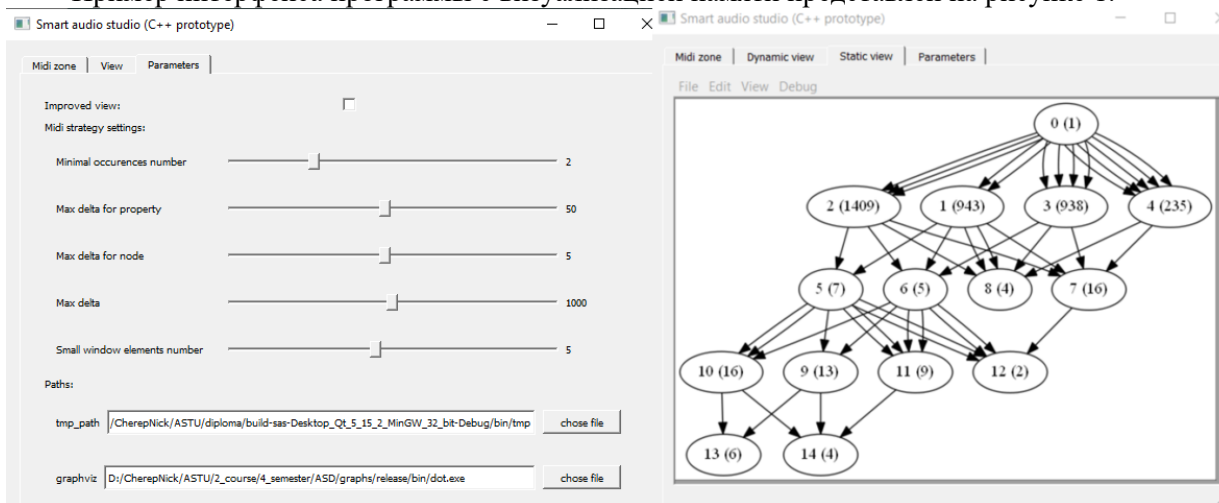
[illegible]

Smart audio studio (C++ prototype)

Midi zone | View | Parameters

Improved view:

Midi strategy settings:

Minimal occurences number 2

Max delta for property 50

Max delta for node 5

Max delta 1000

Small window elements number 5

Paths:

tmp_path /CherepNick/ASTU/diploma/build-sas-Desktop_Qt_5_15_2_MinGW_32_bit-Debug/bin/tmp chose file

graphviz D:/CherepNick/ASTU/2_course/4_semester/ASD/graphs/release/bin/dot.exe chose file

Smart audio studio (C++ prototype)

Midi zone | Dynamic view | Static view | Parameters

File Edit View Debug

0 (1)

2 (1409)

1 (943)

3 (938)

4 (235)

5 (7)

6 (5)

8 (4)

7 (16)

10 (16)

9 (13)

11 (9)

12 (2)

13 (6)

14 (4)